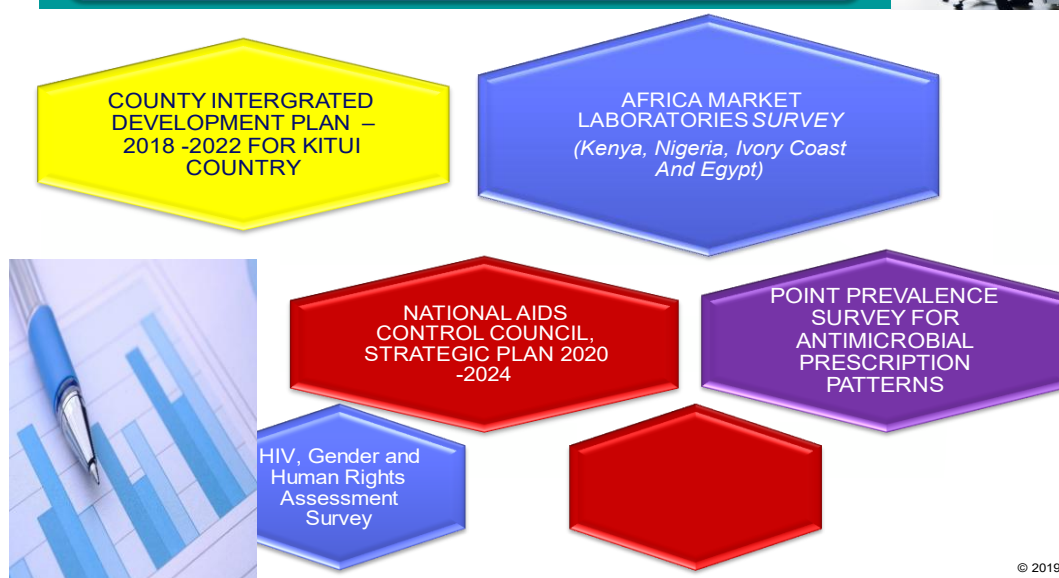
COUNTY INTERGRATED DEVELOPMENT PLAN – 2018 -2022 FOR KITUI COUNTRY

AFRICA MARKET LABORATORIES *SURVEY*
*(Kenya, Nigeria, Ivory Coast And Egypt)*

NATIONAL AIDS CONTROL COUNCIL, STRATEGIC PLAN 2020 -2024

POINT PREVALENCE SURVEY FOR ANTIMICROBIAL PRESCRIPTION PATTERNS

HIV, Gender and Human Rights Assessment Survey

© 2019